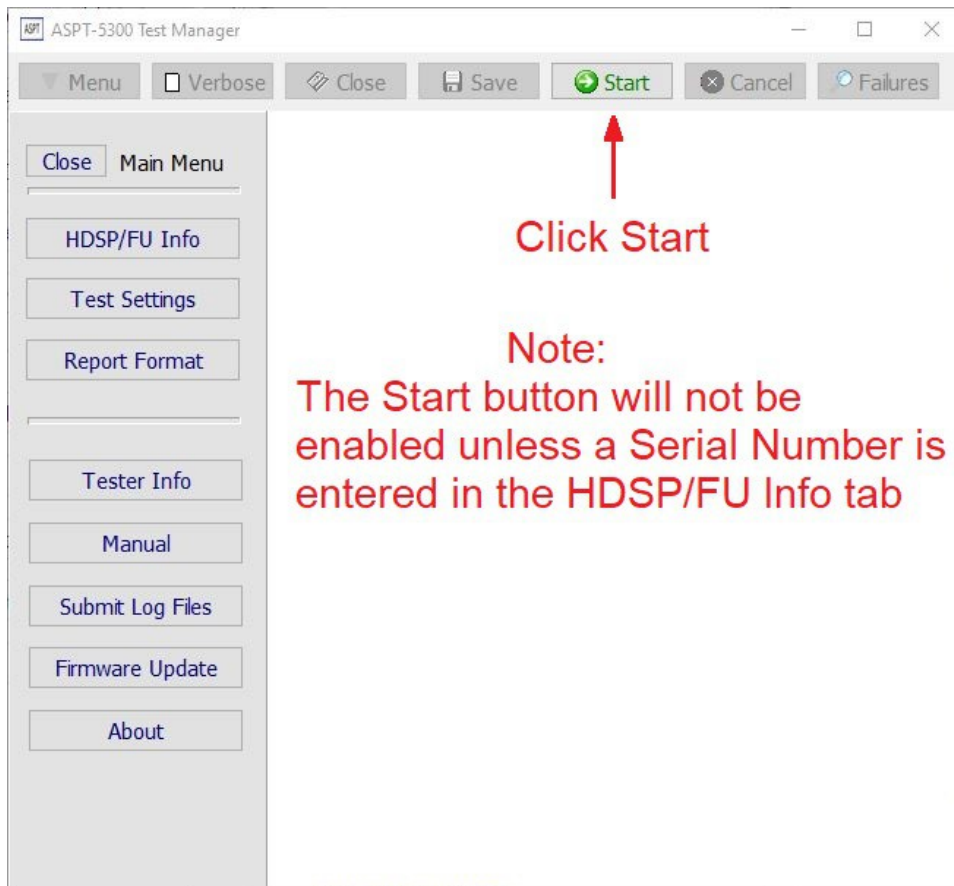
ASPT ASPT-5300 Test Manager

Menu
Verbose
Close
Save
Start
Cancel
Failures

Close
Main Menu

HDSP/FU Info
Test Settings
Report Format

Tester Info
Manual
Submit Log Files
Firmware Update
About

Click Start

Note:
The Start button will not be enabled unless a Serial Number is entered in the HDSP/FU Info tab